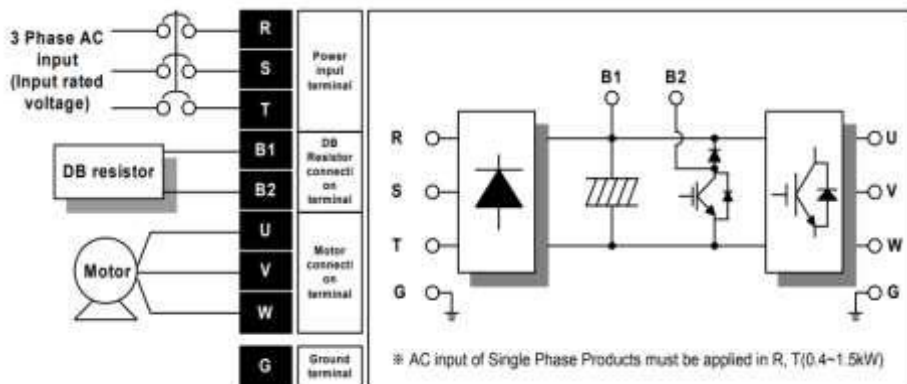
3 Phase AC input (Input rated voltage)

R
S
T

Power input terminal

B1
B2

DB Resistor connection terminal

DB resistor

U
V
W

Motor connection terminal

Motor

G

Ground terminal

B1
B2

R
S
T
G

U
V
W
G

※ AC input of Single Phase Products must be applied in R, T(0.4~1.5kW)